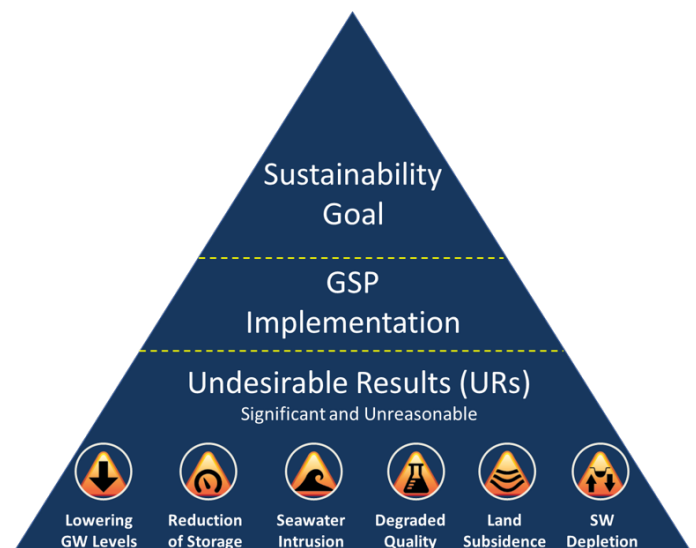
Sustainability Goal

GSP Implementation

Undesirable Results (URs)
Significant and Unreasonable

Lowering GW Levels

Reduction of Storage

Seawater Intrusion

Degraded Quality

Land Subsidence

SW Depletion